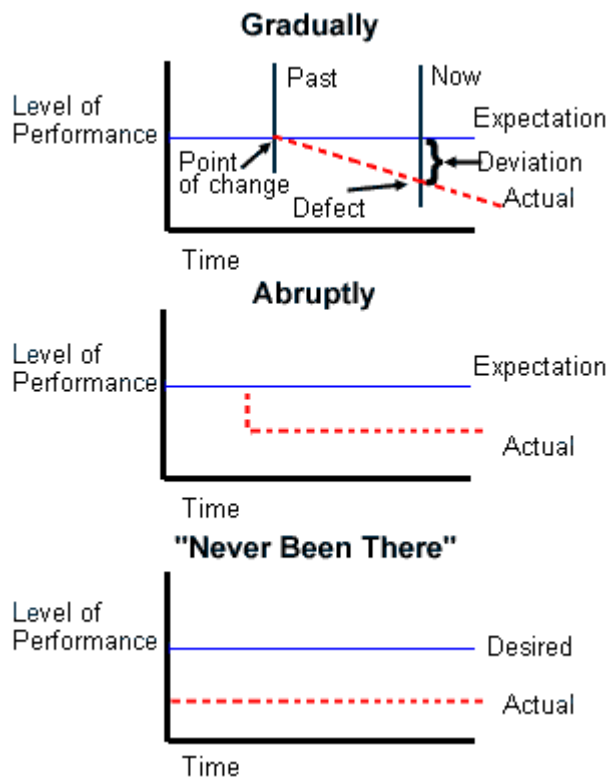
Gradually

Level of Performance

Past

Now

Expectation

Point of change

Deviation

Actual

Defect

Time

Abruptly

Level of Performance

Expectation

Actual

Time

"Never Been There"

Level of Performance

Desired

Actual

Time